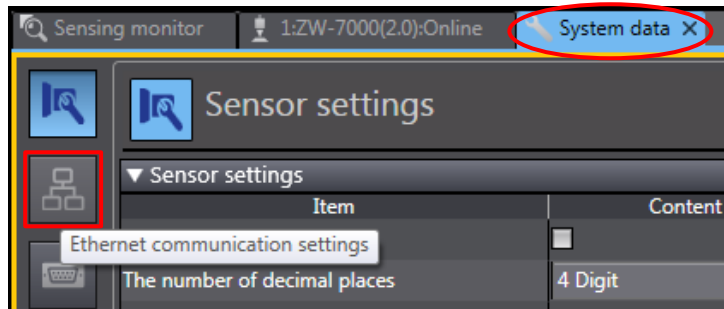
Sensing monitor | 1:ZW-7000(2.0):Online | System data ×

Sensor settings

▼ Sensor settings

| Item | Content |
|---|---|
| Ethernet communication settings | ☐ |
| The number of decimal places | 4 Digit |